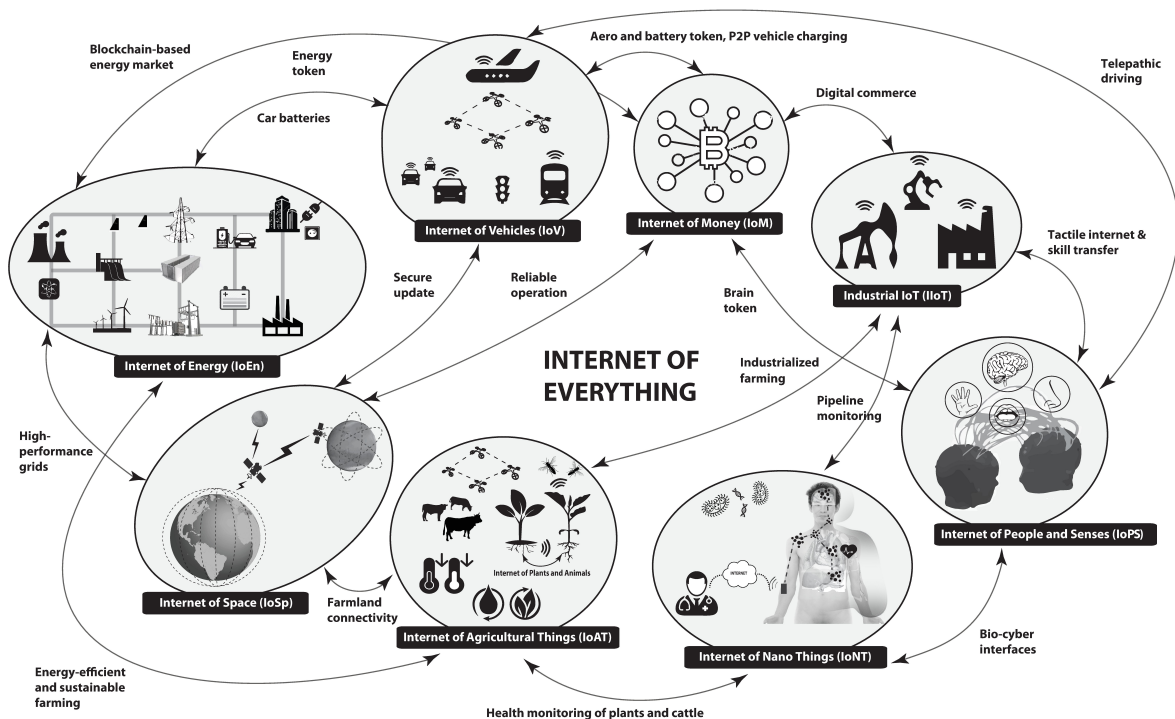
Blockchain-based energy market

Energy token

Aero and battery token, P2P vehicle charging

Telepathic driving

Car batteries

Digital commerce

Internet of Vehicles (IoV)

Internet of Money (IoM)

Industrial IoT (IIoT)

Tactile internet & skill transfer

Internet of Energy (IoEn)

Secure update

Reliable operation

Brain token

INTERNET OF EVERYTHING

Industrialized farming

Pipeline monitoring

High-performance grids

Internet of Plants and Animals

INTERNET

Internet of People and Senses (IoPS)

Internet of Space (IoSp)

Farmland connectivity

Internet of Agricultural Things (IoAT)

Internet of Nano Things (IoNT)

Bio-cyber interfaces

Energy-efficient and sustainable farming

Health monitoring of plants and cattle